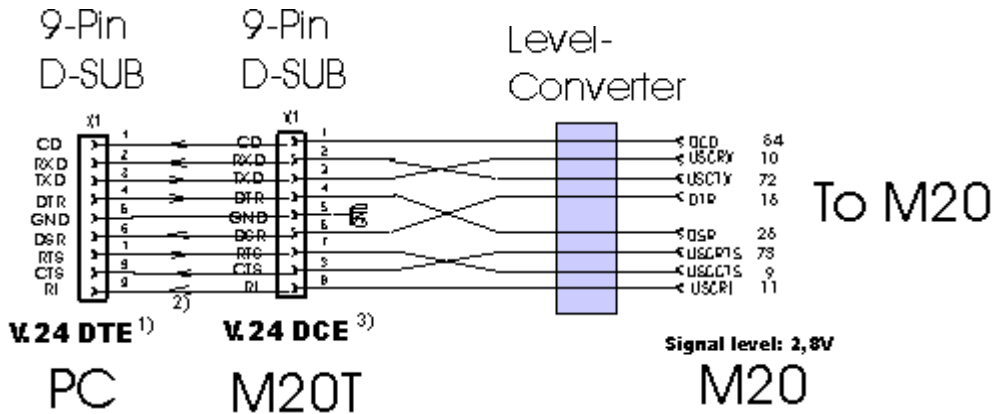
9-Pin D-SUB

9-Pin D-SUB

Level-Converter

X1

CD
RXD
TXD
DTR
GND
DSR
RTS
CTS
RI

1
2
3
4
5
6
7
8
9

2)

X1

CD
RXD
TXD
DTR
GND
DSR
RTS
CTS
RI

1
2
3
4
5
6
7
8
9

DCD 64
USCRX 10
USCTX 72
DTR 16
DSR 26
USCRTS 73
USCCTS 9
USCRI 11

To M20

V.24 DTE $^{1)}$

V.24 DCE $^{3)}$

Signal level: 2,8V

PC

M20T

M20